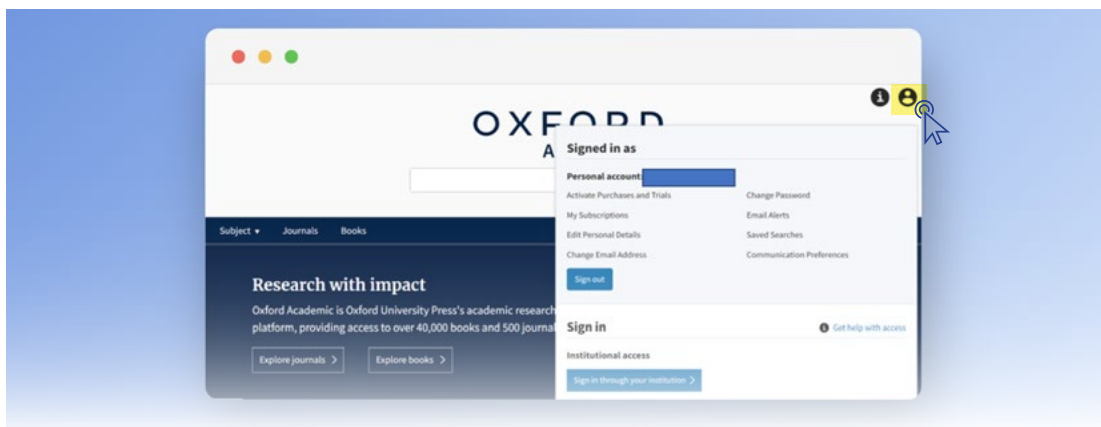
OXFORD
A

Signed in as

Personal account:

Activate Purchases and Trials
Change Password
My Subscriptions
Email Alerts
Edit Personal Details
Saved Searches
Change Email Address
Communication Preferences

Sign out

Sign in
Get help with access

Institutional access

Sign in through your institution >

Subject ▾ Journals Books

Research with impact

Oxford Academic is Oxford University Press's academic research platform, providing access to over 40,000 books and 500 journal

Explore journals >
Explore books >